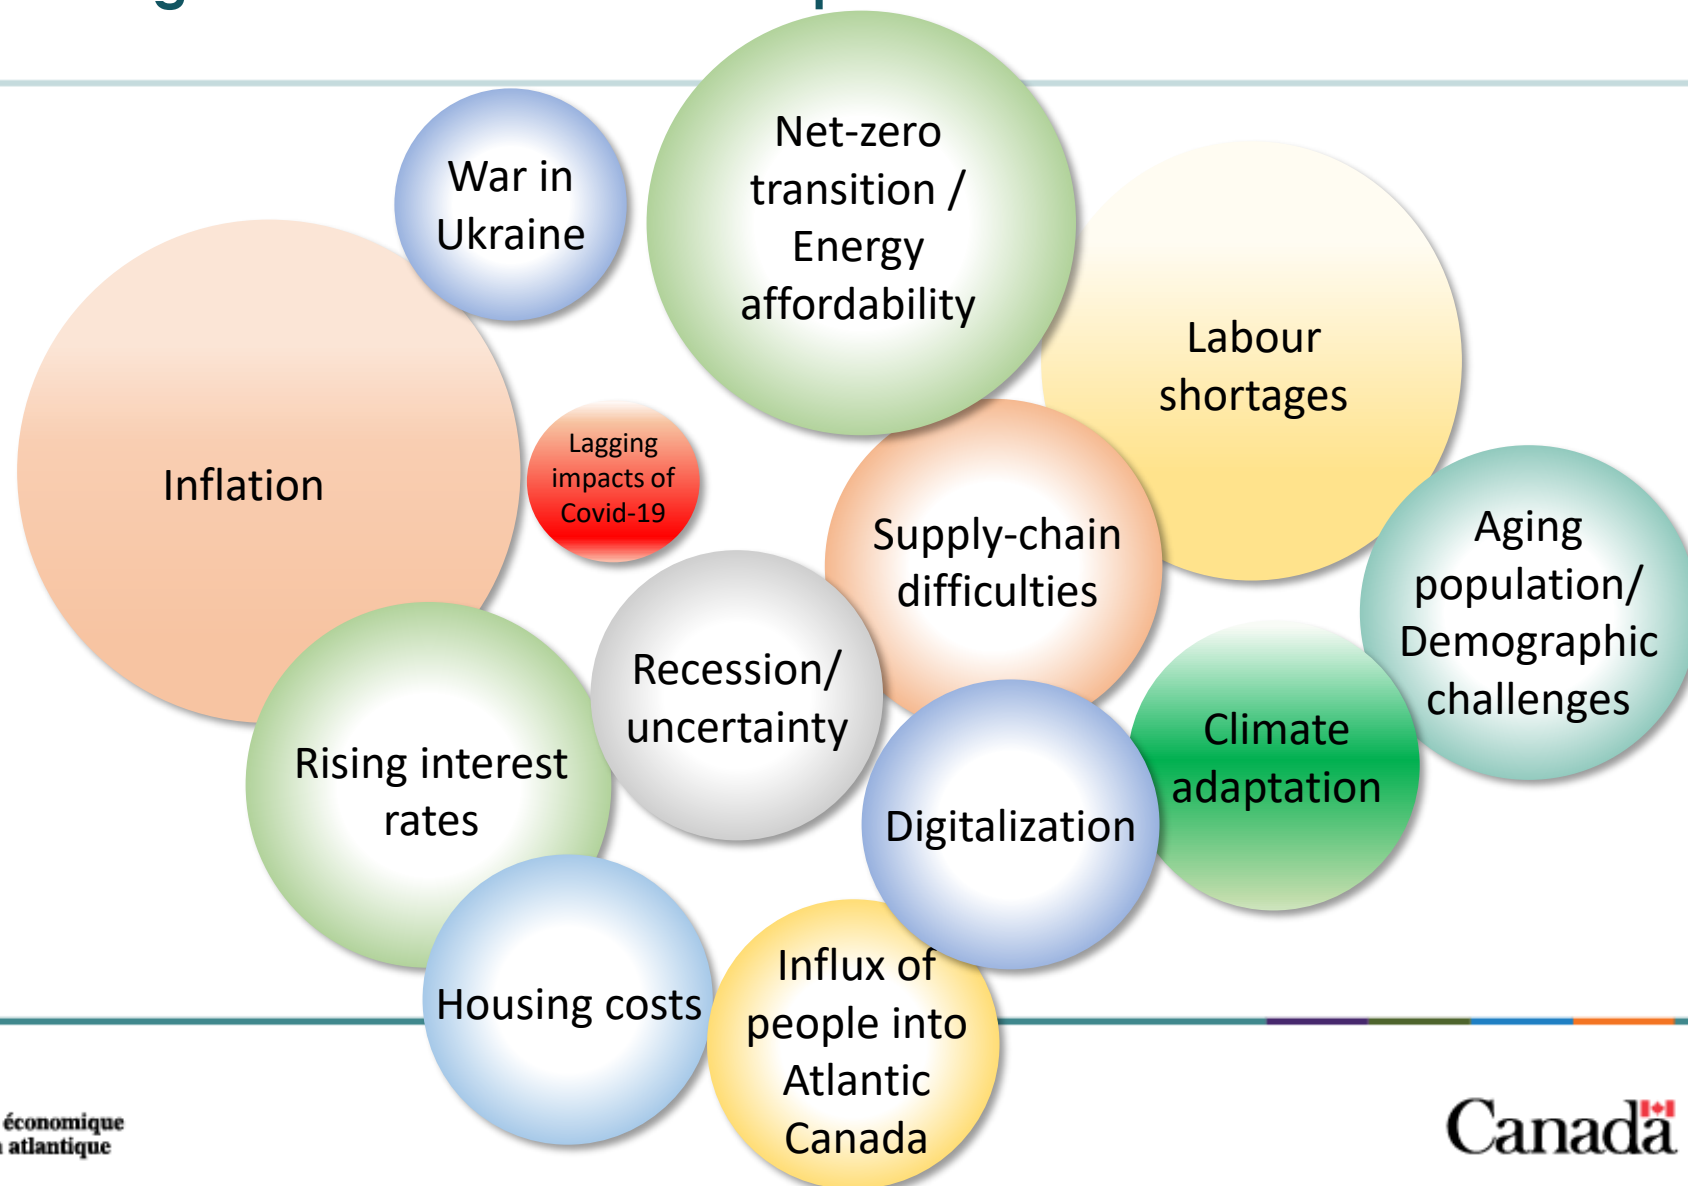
War in Ukraine

Net-zero transition / Energy affordability

Labour shortages

Inflation

Lagging impacts of Covid-19

Supply-chain difficulties

Aging population/ Demographic challenges

Recession/ uncertainty

Rising interest rates

Climate adaptation

Digitalization

Housing costs

Influx of people into Atlantic Canada

économique
atlantique

Canada